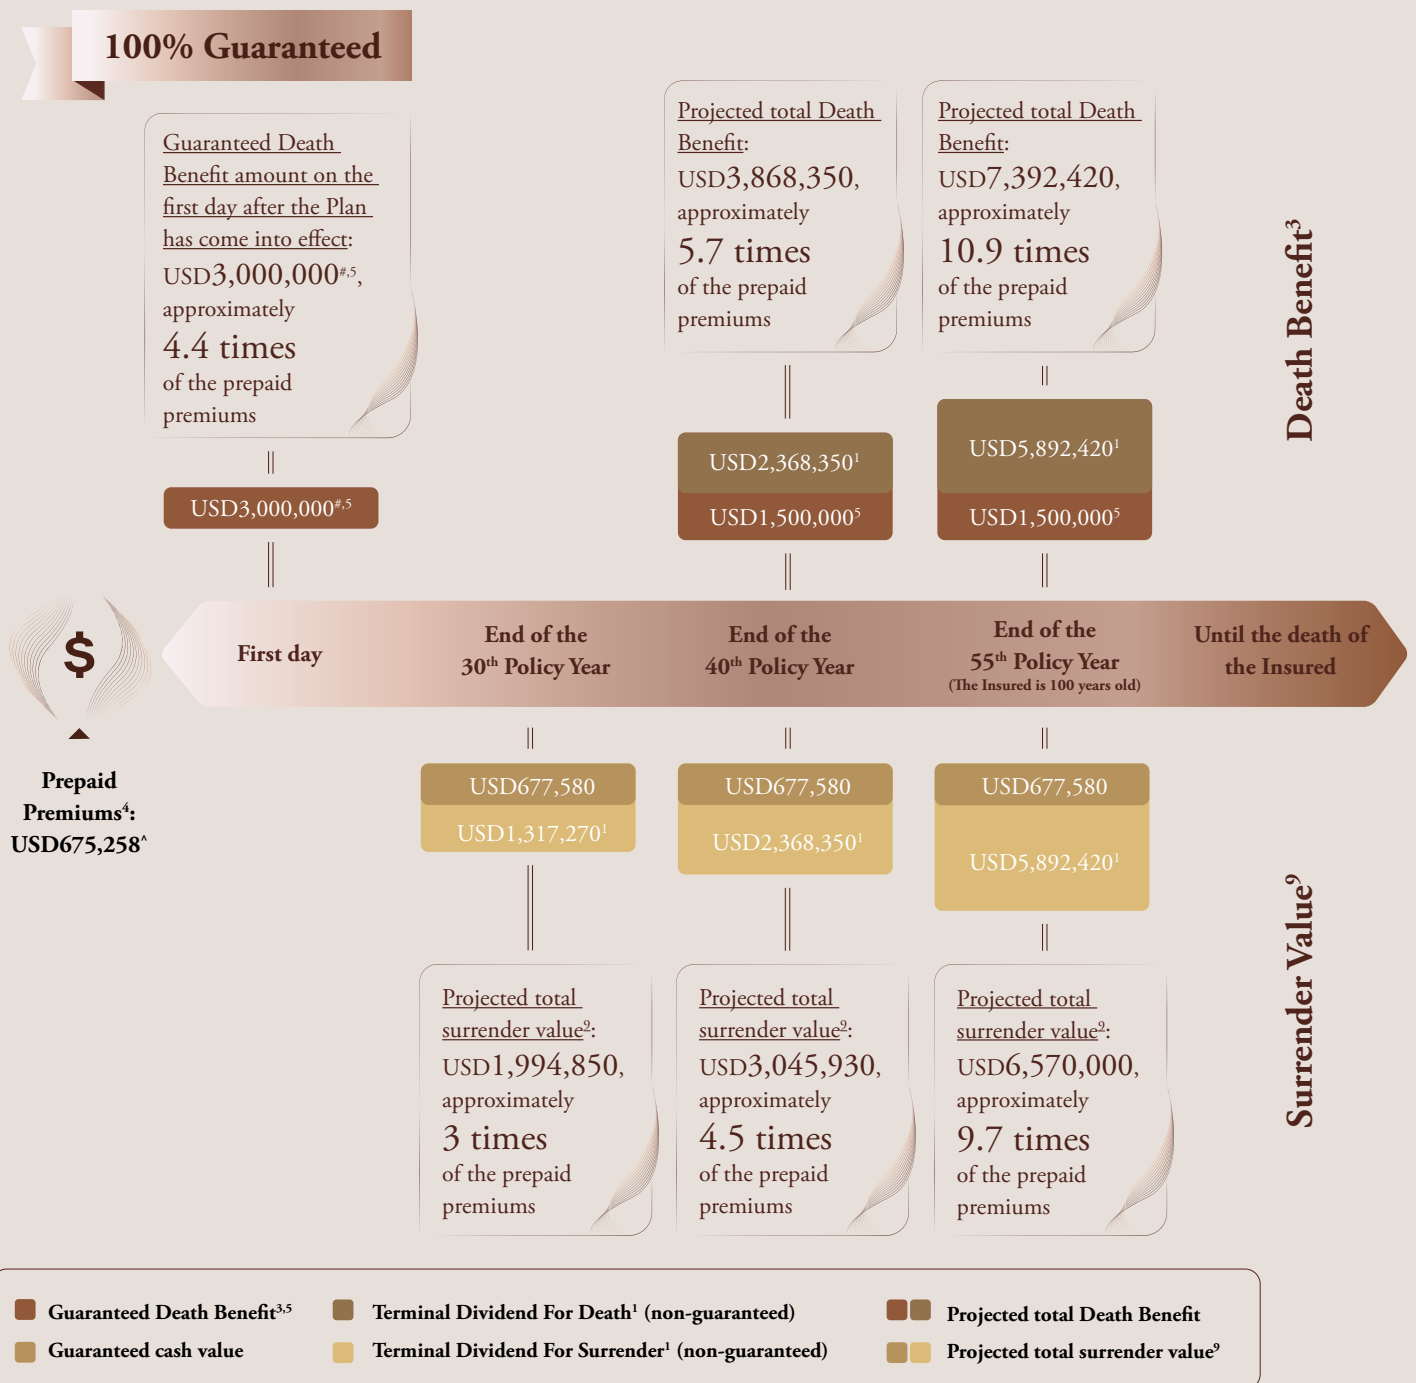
100% Guaranteed

Guaranteed Death Benefit amount on the first day after the Plan has come into effect: USD3,000,000$^{\#,5}$, approximately 4.4 times of the prepaid premiums

USD3,000,000$^{\#,5}$

Projected total Death Benefit: USD3,868,350, approximately 5.7 times of the prepaid premiums

USD2,368,350$^{1}$

USD1,500,000$^{5}$

Projected total Death Benefit: USD7,392,420, approximately 10.9 times of the prepaid premiums

USD5,892,420$^{1}$

USD1,500,000$^{5}$

Death Benefit$^{3}$

First day

End of the 30$^{th}$ Policy Year

End of the 40$^{th}$ Policy Year

End of the 55$^{th}$ Policy Year (The Insured is 100 years old)

Until the death of the Insured

Prepaid Premiums$^{4}$: USD675,258$^{\wedge}$

USD677,580

USD1,317,270$^{1}$

USD677,580

USD2,368,350$^{1}$

USD677,580

USD5,892,420$^{1}$

Projected total surrender value$^{9}$: USD1,994,850, approximately 3 times of the prepaid premiums

Projected total surrender value$^{9}$: USD3,045,930, approximately 4.5 times of the prepaid premiums

Projected total surrender value$^{9}$: USD6,570,000, approximately 9.7 times of the prepaid premiums

Surrender Value$^{9}$

Guaranteed Death Benefit$^{3,5}$

Terminal Dividend For Death$^{1}$ (non-guaranteed)

Projected total Death Benefit

Guaranteed cash value

Terminal Dividend For Surrender$^{1}$ (non-guaranteed)

Projected total surrender value$^{9}$